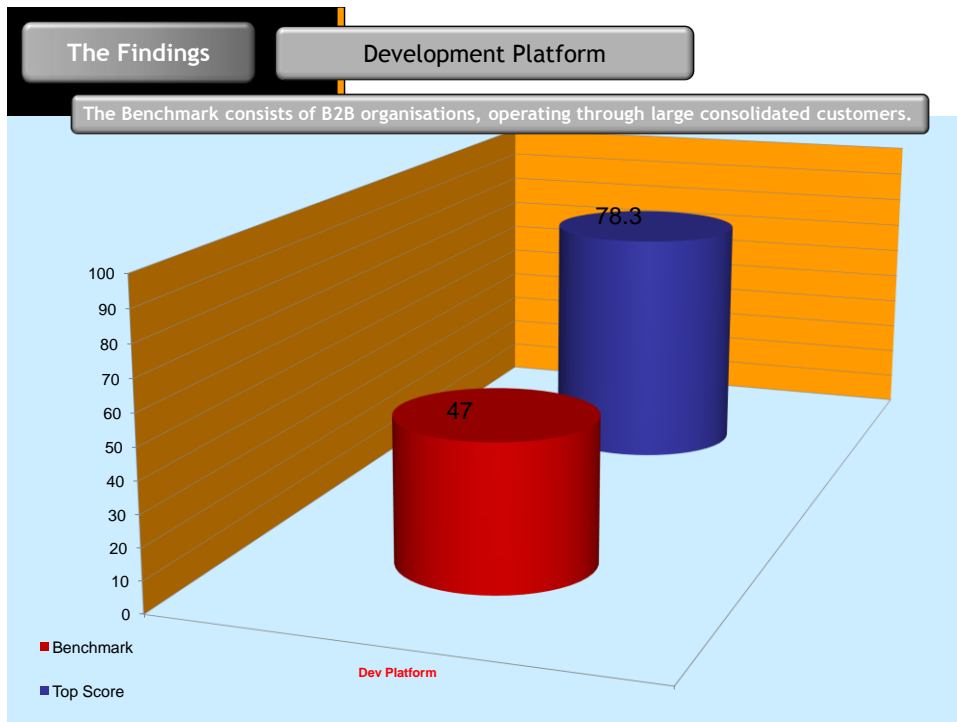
The Findings

Development Platform

The Benchmark consists of B2B organisations, operating through large consolidated customers.

100
90
80
70
60
50
40
30
20
10
0

78.3

47

Benchmark

Top Score

Dev Platform